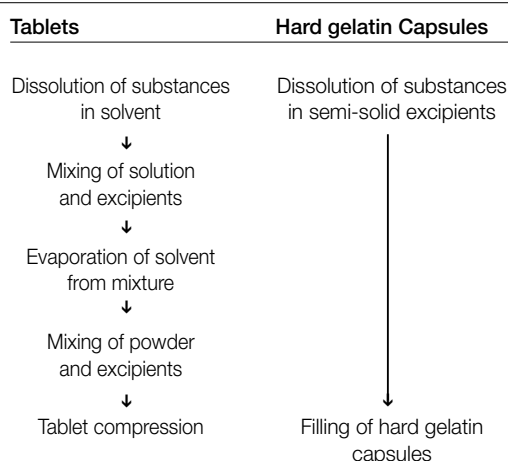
| Tablets | Hard gelatin Capsules |
|---|---|
| Dissolution of substances in solvent | Dissolution of substances in semi-solid excipients |
| ↓ | |
| Mixing of solution and excipients | |
| ↓ | |
| Evaporation of solvent from mixture | |
| ↓ | |
| Mixing of powder and excipients | |
| ↓ | ↓ |
| Tablet compression | Filling of hard gelatin capsules |